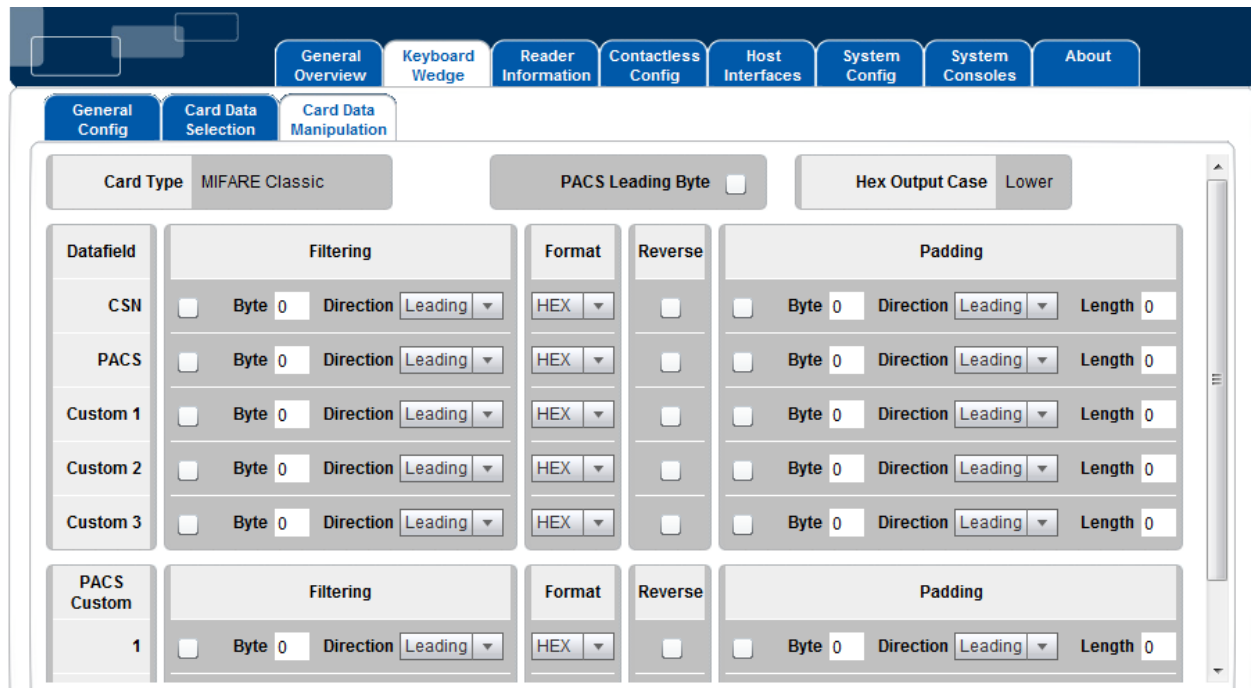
General Overview | Keyboard Wedge | Reader Information | Contactless Config | Host Interfaces | System Config | System Consoles | About

General Config | Card Data Selection | Card Data Manipulation

Card Type MIFARE Classic

PACS Leading Byte

Hex Output Case Lower

| Datafield | Filtering | Format | Reverse | Padding |
|---|---|---|---|---|
| CSN | Byte 0 Direction Leading | HEX | | Byte 0 Direction Leading Length 0 |
| PACS | Byte 0 Direction Leading | HEX | | Byte 0 Direction Leading Length 0 |
| Custom 1 | Byte 0 Direction Leading | HEX | | Byte 0 Direction Leading Length 0 |
| Custom 2 | Byte 0 Direction Leading | HEX | | Byte 0 Direction Leading Length 0 |
| Custom 3 | Byte 0 Direction Leading | HEX | | Byte 0 Direction Leading Length 0 |

| PACS Custom | Filtering | Format | Reverse | Padding |
|---|---|---|---|---|
| 1 | Byte 0 Direction Leading | HEX | | Byte 0 Direction Leading Length 0 |